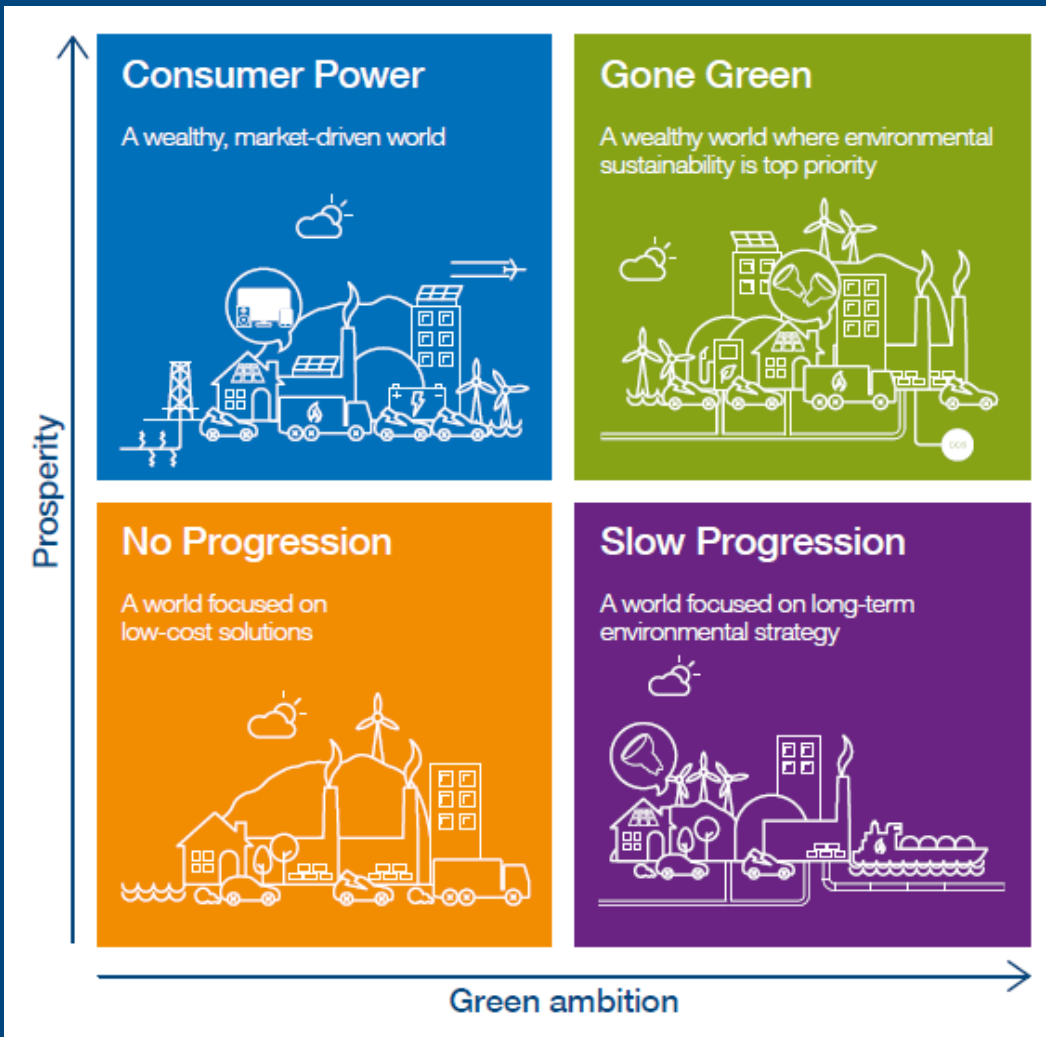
Consumer Power

A wealthy, market-driven world

Gone Green

A wealthy world where environmental sustainability is top priority

No Progression

A world focused on low-cost solutions

Slow Progression

A world focused on long-term environmental strategy

Prosperity

Green ambition